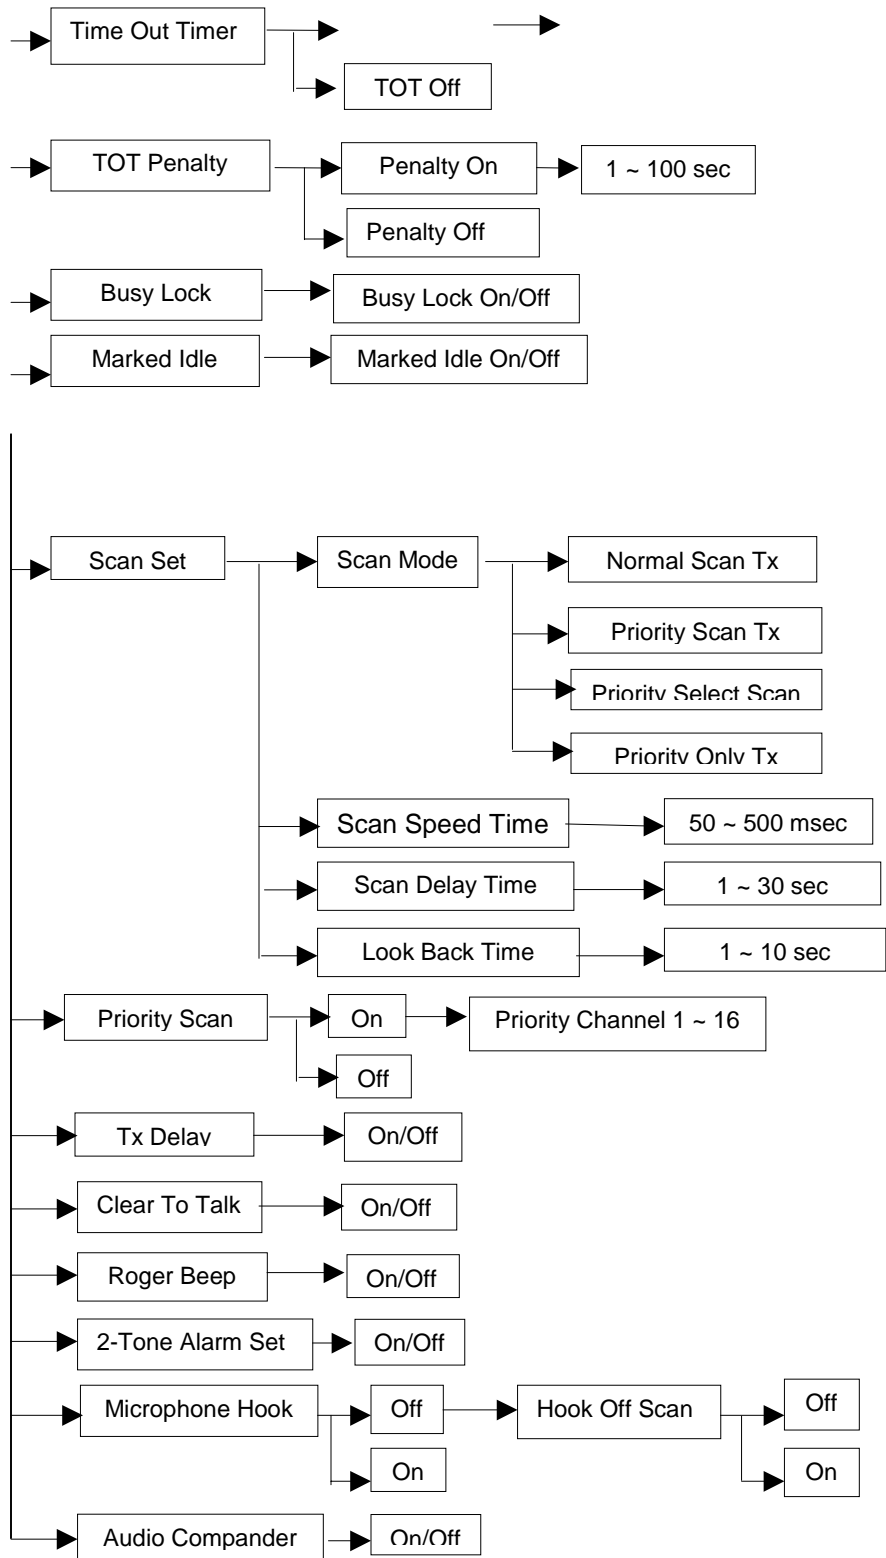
Time Out Timer

TOT Off

TOT Penalty

Penalty On

1 ~ 100 sec

Penalty Off

Busy Lock

Busy Lock On/Off

Marked Idle

Marked Idle On/Off

Scan Set

Scan Mode

Normal Scan Tx

Priority Scan Tx

Priority Select Scan

Priority Only Tx

Scan Speed Time

50 ~ 500 msec

Scan Delay Time

1 ~ 30 sec

Look Back Time

1 ~ 10 sec

Priority Scan

On

Priority Channel 1 ~ 16

Off

Tx Delay

On/Off

Clear To Talk

On/Off

Roger Beep

On/Off

2-Tone Alarm Set

On/Off

Microphone Hook

Off

Hook Off Scan

Off

On

On

Audio Compander

On/Off